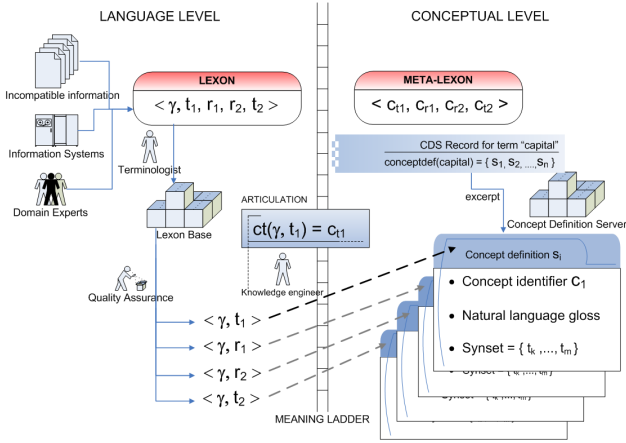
LANGUAGE LEVEL

CONCEPTUAL LEVEL

Incompatible information

Information Systems

Domain Experts

LEXON

$< \gamma, t_1, r_1, r_2, t_2 >$

META-LEXON

$< c_{t1}, c_{r1}, c_{r2}, c_{t2} >$

Terminologist

CDS Record for term "capital"

conceptdef(capital) = { $s_1, s_2, ..., s_n$ }

excerpt

Concept Definition Server

ARTICULATION

$ct(\gamma, t_1) = c_{t1}$

Lexon Base

Knowledge engineer

Quality Assurance

Concept definition $s_i$

• Concept identifier $c_1$

• Natural language gloss

• Synset = { $t_k$ ,..., $t_m$ }

Synset = { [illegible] }

Synset = { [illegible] }

$< \gamma, t_1 >$

$< \gamma, r_1 >$

$< \gamma, r_2 >$

$< \gamma, t_2 >$

MEANING LADDER